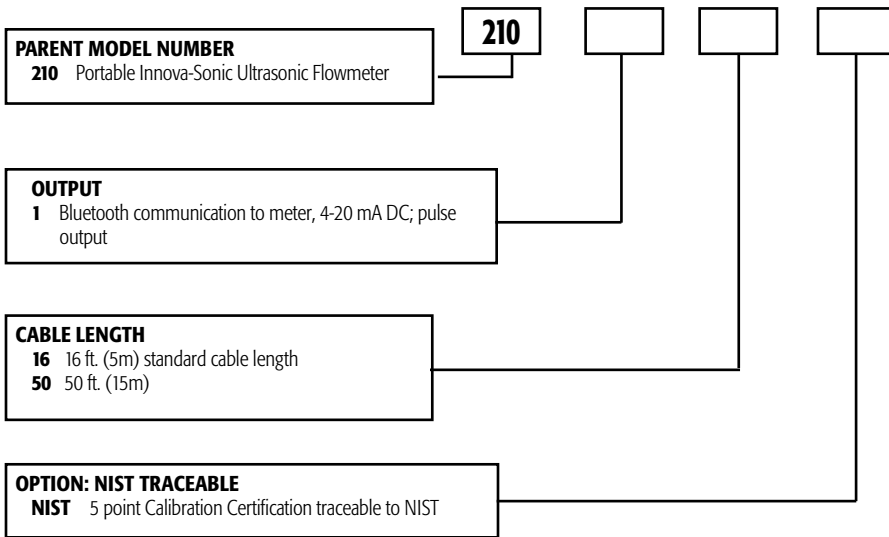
210

PARENT MODEL NUMBER
**210** Portable Innova-Sonic Ultrasonic Flowmeter

OUTPUT
**1** Bluetooth communication to meter, 4-20 mA DC; pulse output

CABLE LENGTH
**16** 16 ft. (5m) standard cable length
**50** 50 ft. (15m)

OPTION: NIST TRACEABLE
**NIST** 5 point Calibration Certification traceable to NIST